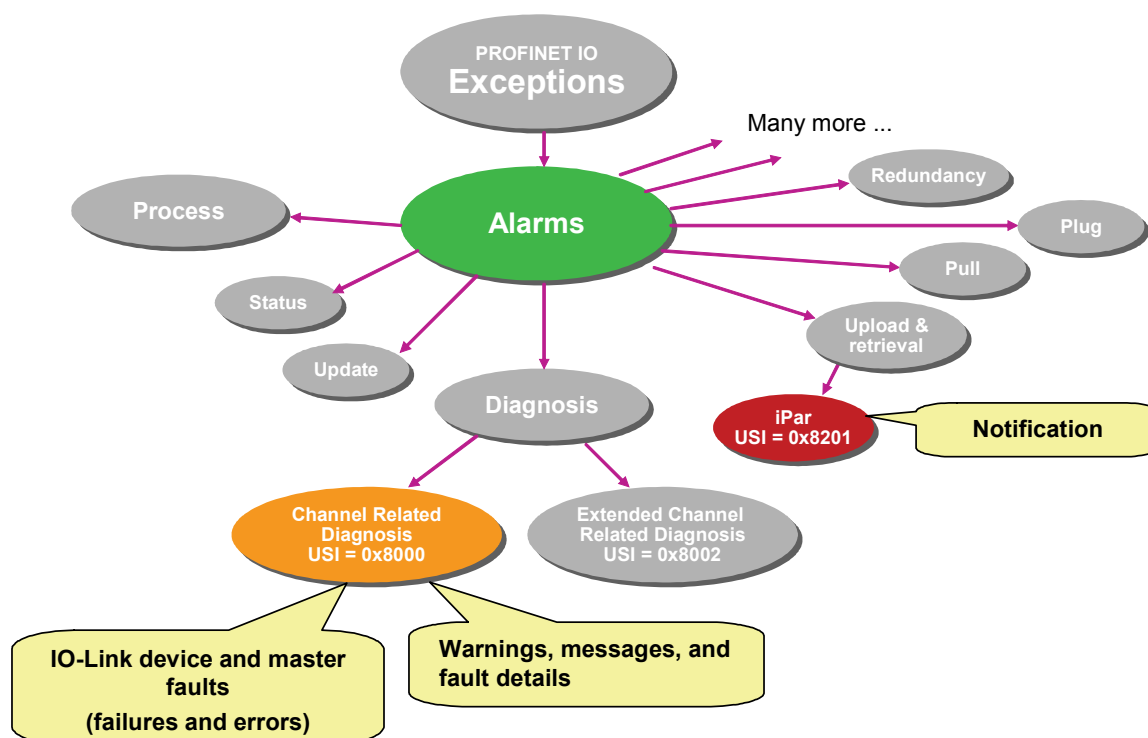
PROFINET IO
Exceptions

Many more ...

Redundancy

Process

Alarms

Plug

Pull

Status

Upload & retrieval

Update

Diagnosis

iPar
USI = 0x8201

Notification

Channel Related Diagnosis
USI = 0x8000

Extended Channel Related Diagnosis
USI = 0x8002

IO-Link device and master faults
(failures and errors)

Warnings, messages, and fault details